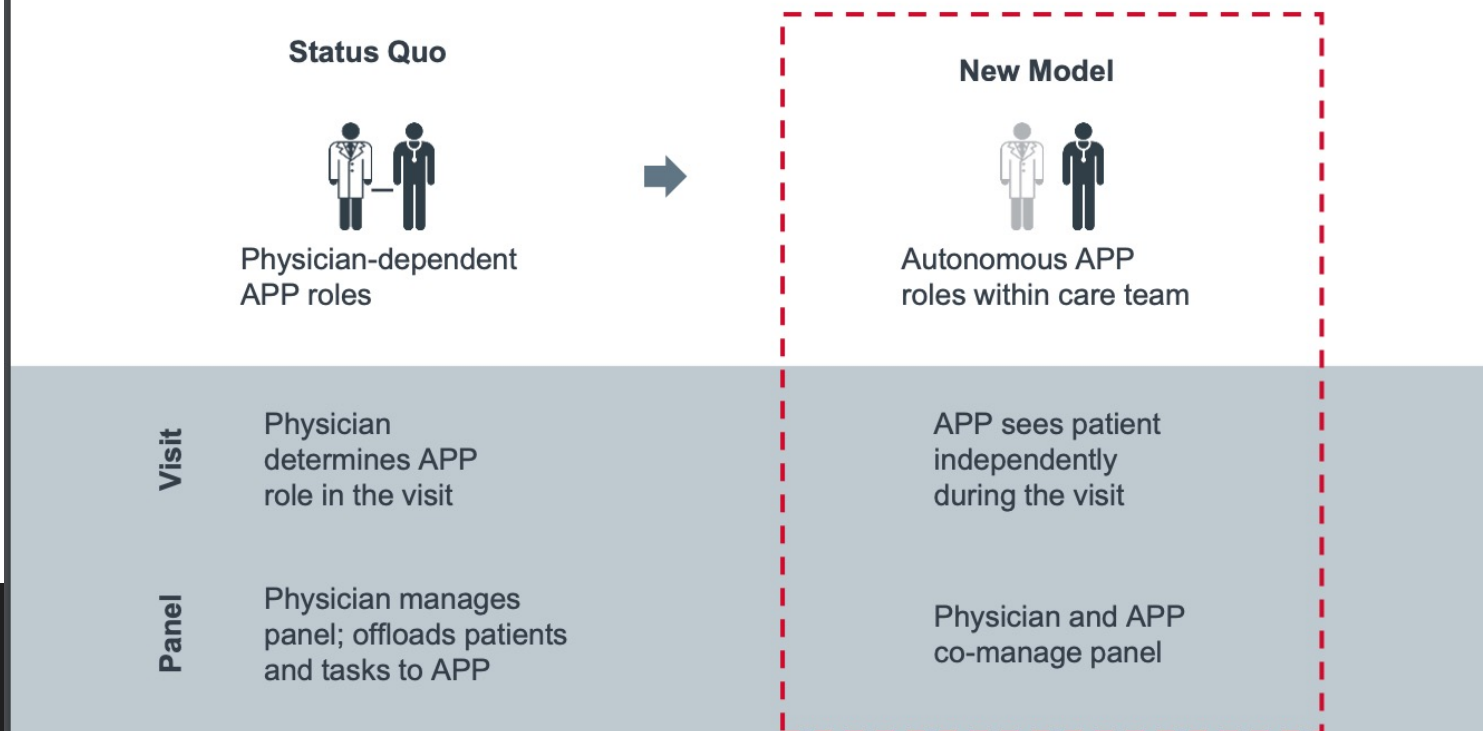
Status Quo

Physician-dependent APP roles

New Model

Autonomous APP roles within care team

Visit

Physician determines APP role in the visit

APP sees patient independently during the visit

Panel

Physician manages panel; offloads patients and tasks to APP

Physician and APP co-manage panel